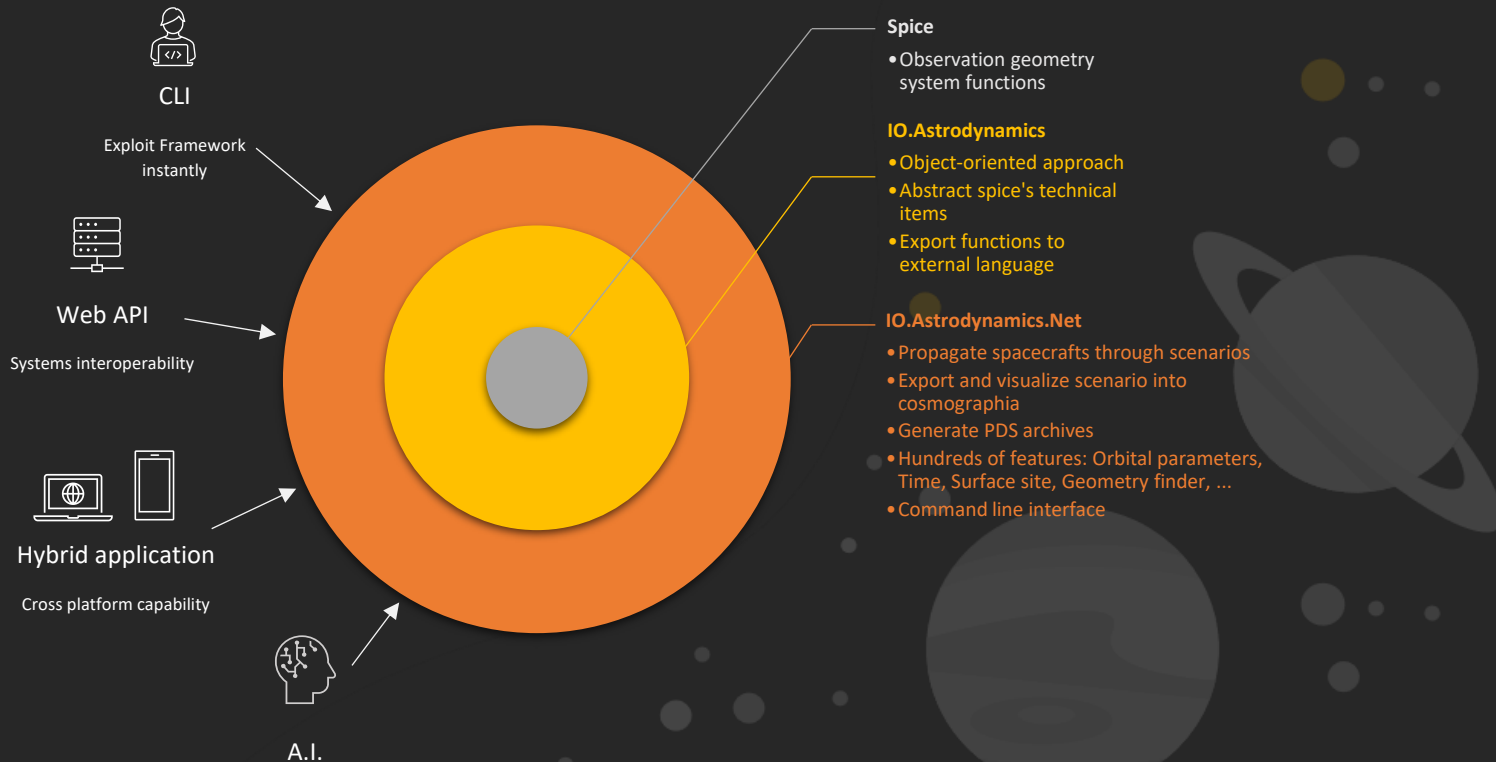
CLI

Exploit Framework instantly

Web API

Systems interoperability

Hybrid application

Cross platform capability

A.I.

Spice

• Observation geometry system functions

IO.Astrodynamics

• Object-oriented approach
• Abstract spice's technical items
• Export functions to external language

IO.Astrodynamics.Net

• Propagate spacecrafts through scenarios
• Export and visualize scenario into cosmographia
• Generate PDS archives
• Hundreds of features: Orbital parameters, Time, Surface site, Geometry finder, ...
• Command line interface